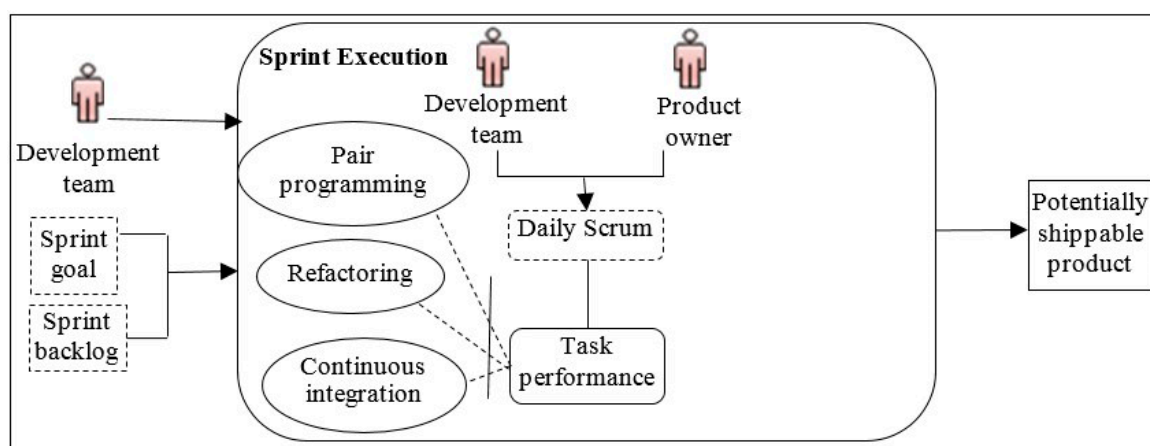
Development team

Sprint goal

Sprint backlog

Sprint Execution

Development team

Product owner

Pair programming

Refactoring

Continuous integration

Daily Scrum

Task performance

Potentially shippable product